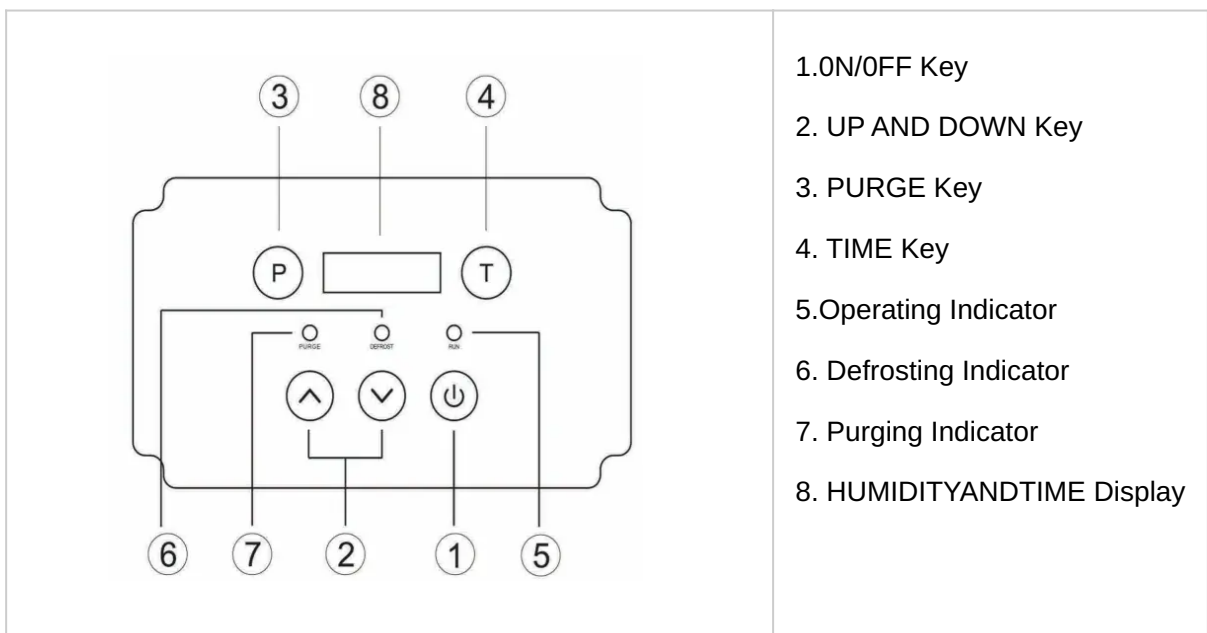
3 8 4

P T

PURGE DEFROST RUN

6 7 2 1 5

| | |
|---|---|
| | 1.0N/0FF Key<br>2. UP AND DOWN Key<br>3. PURGE Key<br>4. TIME Key<br>5.Operating Indicator<br>6. Defrosting Indicator<br>7. Purging Indicator<br>8. HUMIDITYANDTIME Display |